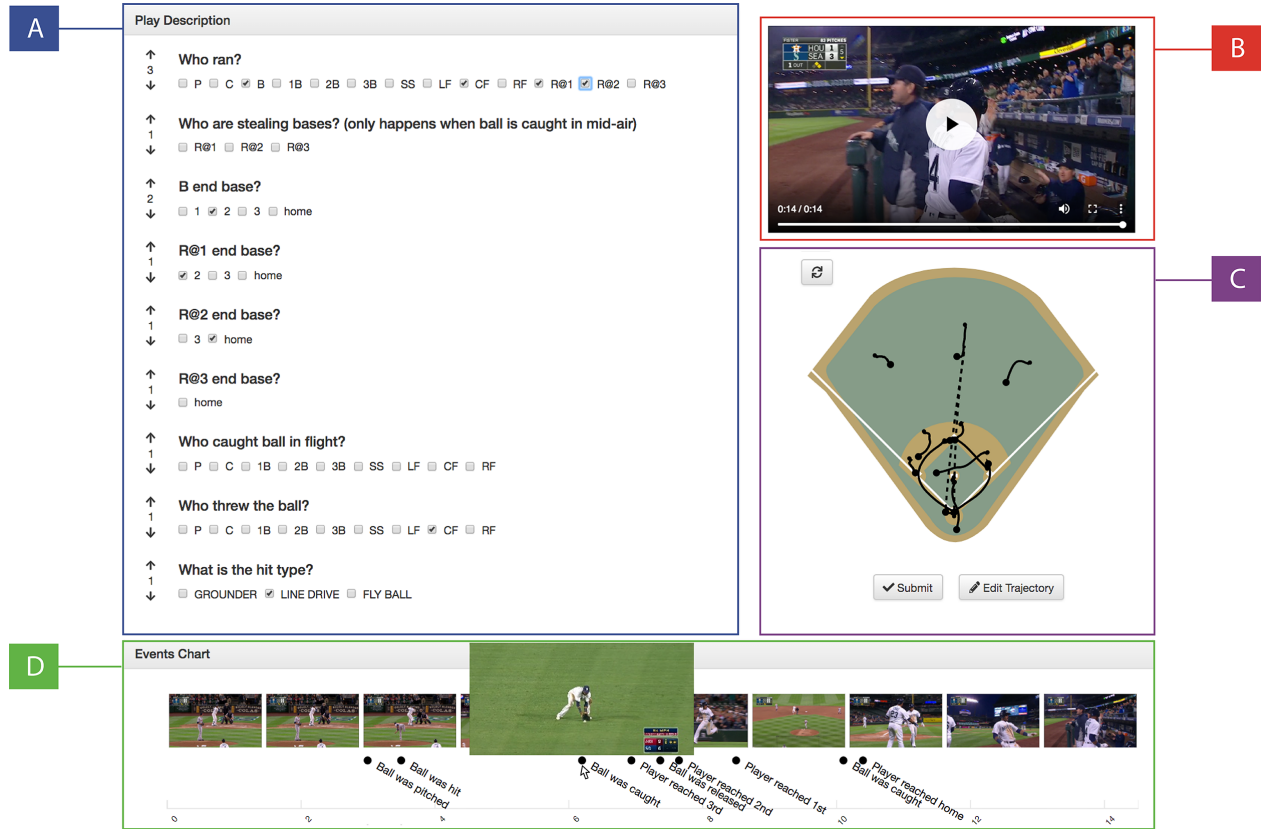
A

Play Description

↑ 3 ↓ Who ran?
P C B 1B 2B 3B SS LF CF RF R@1 R@2 R@3

↑ 1 ↓ Who are stealing bases? (only happens when ball is caught in mid-air)
R@1 R@2 R@3

↑ 2 ↓ B end base?
1 2 3 home

↑ 1 ↓ R@1 end base?
2 3 home

↑ 1 ↓ R@2 end base?
3 home

↑ 1 ↓ R@3 end base?
home

↑ 1 ↓ Who caught ball in flight?
P C 1B 2B 3B SS LF CF RF

↑ 1 ↓ Who threw the ball?
P C 1B 2B 3B SS LF CF RF

↑ 1 ↓ What is the hit type?
GROUNDER LINE DRIVE FLY BALL

B

HOU 1
SEA 3
1 OUT

0:14 / 0:14

C

Submit Edit Trajectory

D

Events Chart

Ball was pitched
Ball was hit
Ball was caught
Player reached 3rd
Ball was released
Player reached 2nd
Player reached 1st
Ball was caught
Player reached home

0 2 4 6 8 10 12 14